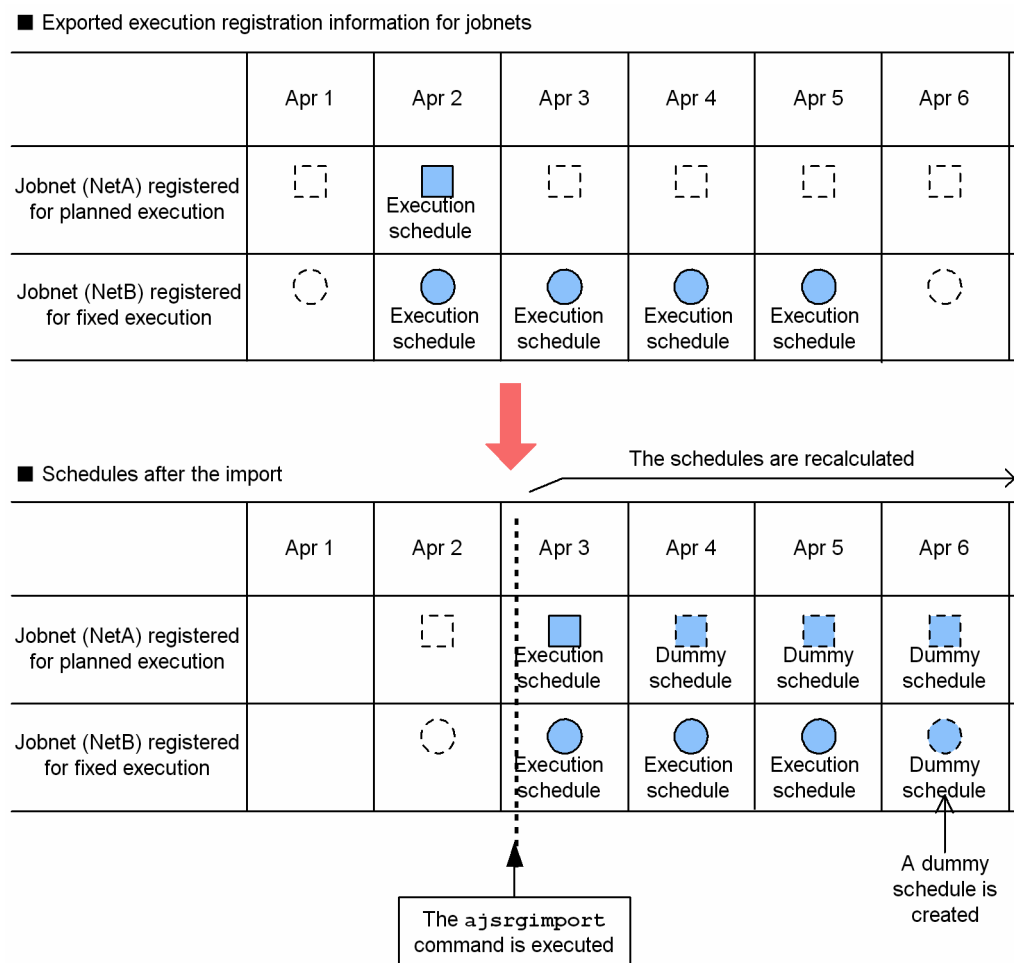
■ Exported execution registration information for jobnets

| | Apr 1 | Apr 2 | Apr 3 | Apr 4 | Apr 5 | Apr 6 |
|---|---|---|---|---|---|---|
| Jobnet (NetA) registered for planned execution | | Execution schedule | | | | |
| Jobnet (NetB) registered for fixed execution | | Execution schedule | Execution schedule | Execution schedule | Execution schedule | |

■ Schedules after the import

The schedules are recalculated

| | Apr 1 | Apr 2 | Apr 3 | Apr 4 | Apr 5 | Apr 6 |
|---|---|---|---|---|---|---|
| Jobnet (NetA) registered for planned execution | | | Execution schedule | Dummy schedule | Dummy schedule | Dummy schedule |
| Jobnet (NetB) registered for fixed execution | | | Execution schedule | Execution schedule | Execution schedule | Dummy schedule |

The ajsrgimport command is executed

A dummy schedule is created